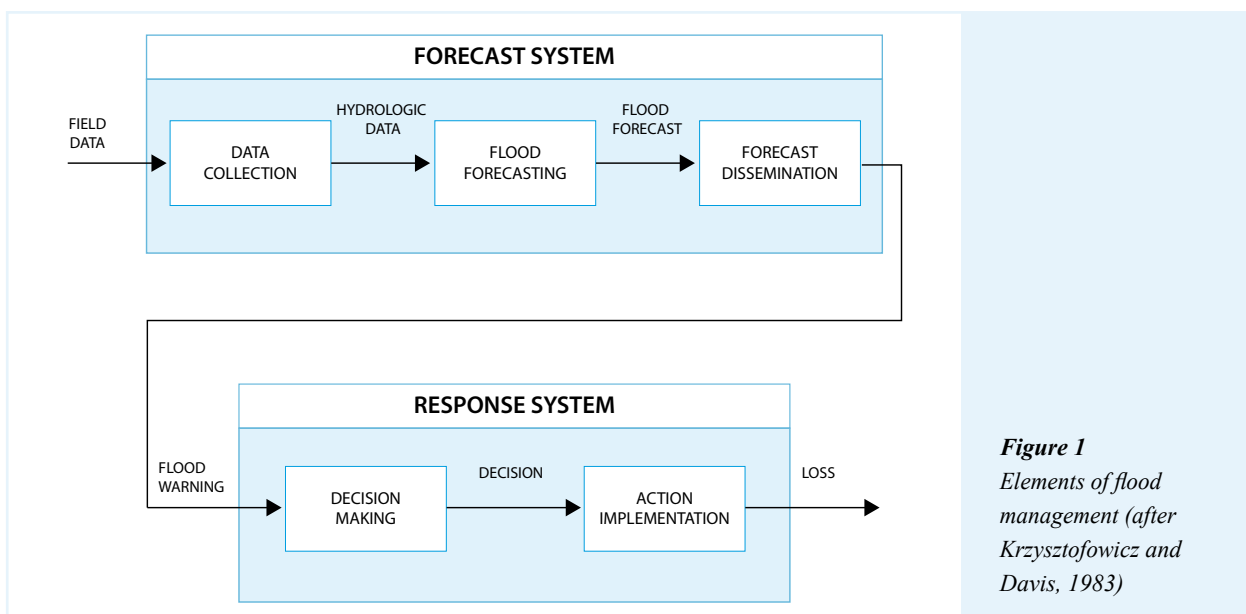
FORECAST SYSTEM

FIELD DATA

DATA COLLECTION

HYDROLOGIC DATA

FLOOD FORECASTING

FLOOD FORECAST

FORECAST DISSEMINATION

RESPONSE SYSTEM

FLOOD WARNING

DECISION MAKING

DECISION

ACTION IMPLEMENTATION

LOSS

*Figure 1*
*Elements of flood management (after Krzysztofowicz and Davis, 1983)*